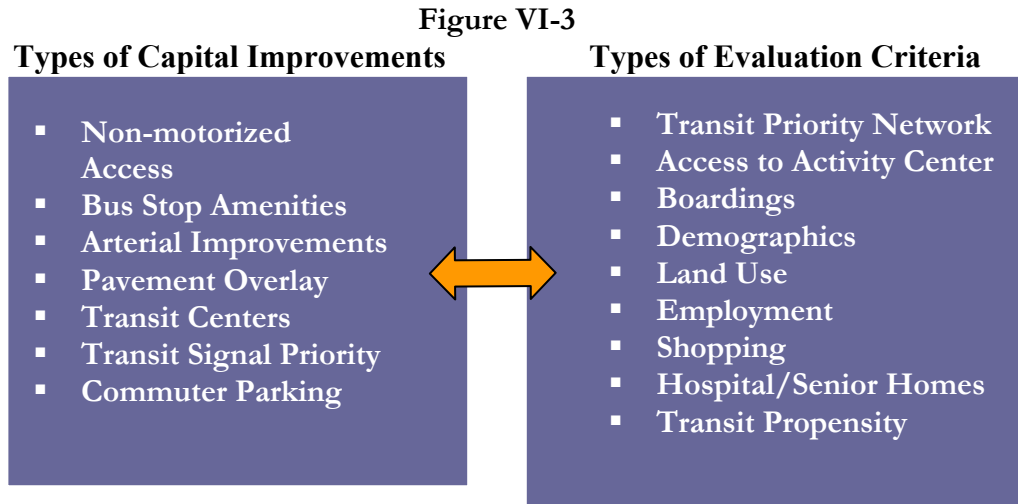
Figure VI-3

Types of Capital Improvements

- Non-motorized Access
- Bus Stop Amenities
- Arterial Improvements
- Pavement Overlay
- Transit Centers
- Transit Signal Priority
- Commuter Parking

Types of Evaluation Criteria

- Transit Priority Network
- Access to Activity Center
- Boardings
- Demographics
- Land Use
- Employment
- Shopping
- Hospital/Senior Homes
- Transit Propensity